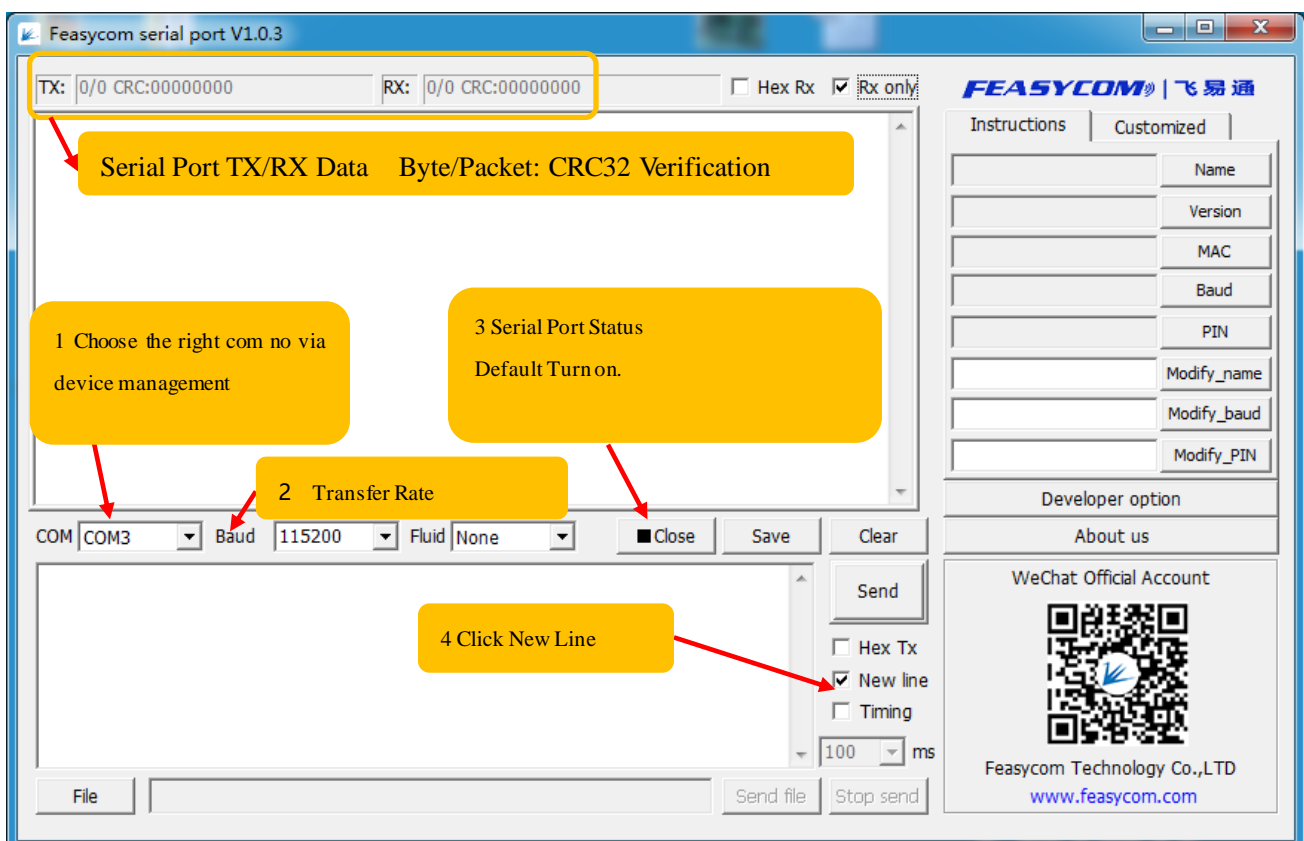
Feasycom serial port V1.0.3

TX: 0/0 CRC:00000000
RX: 0/0 CRC:00000000
Hex Rx
Rx only

FEASYCOM | 飞易通

Serial Port TX/RX Data Byte/Packet: CRC32 Verification

Instructions
Customized
Name
Version
MAC
Baud
PIN
Modify_name
Modify_baud
Modify_PIN
Developer option
About us

1 Choose the right com no via device management

3 Serial Port Status
Default Turn on.

2 Transfer Rate

COM COM3
Baud 115200
Fluid None
Close
Save
Clear

Send
4 Click New Line
Hex Tx
New line
Timing
100 ms

WeChat Official Account
Feasycom Technology Co.,LTD
www.feasycom.com

File
Send file
Stop send